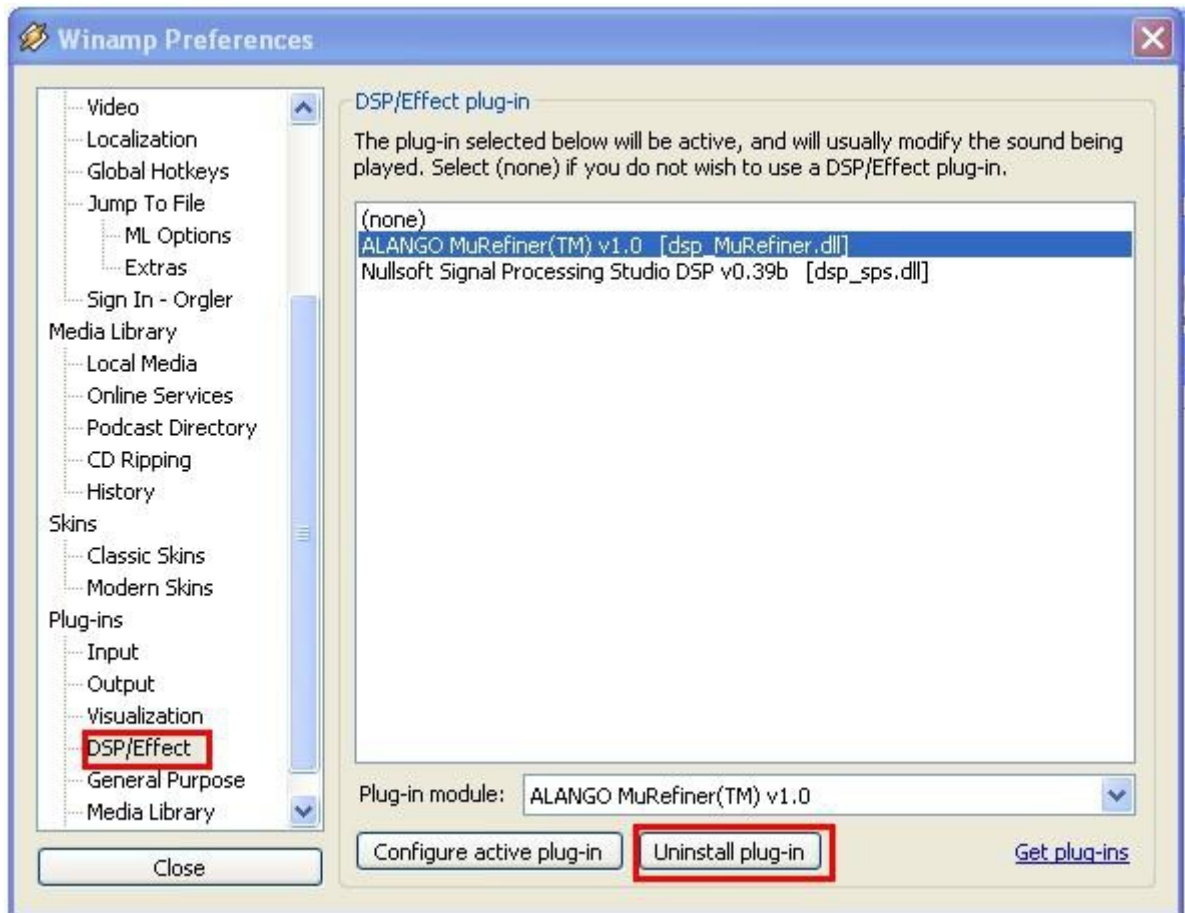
Winamp Preferences

Video
Localization
Global Hotkeys
Jump To File
ML Options
Extras
Sign In - Orgler
Media Library
Local Media
Online Services
Podcast Directory
CD Ripping
History
Skins
Classic Skins
Modern Skins
Plug-ins
Input
Output
Visualization
DSP/Effect
General Purpose
Media Library

Close

DSP/Effect plug-in

The plug-in selected below will be active, and will usually modify the sound being played. Select (none) if you do not wish to use a DSP/Effect plug-in.

(none)
ALANGO MuRefiner(TM) v1.0 [dsp_MuRefiner.dll]
Nullsoft Signal Processing Studio DSP v0.39b [dsp_sps.dll]

Plug-in module: ALANGO MuRefiner(TM) v1.0

Configure active plug-in
Uninstall plug-in
Get plug-ins